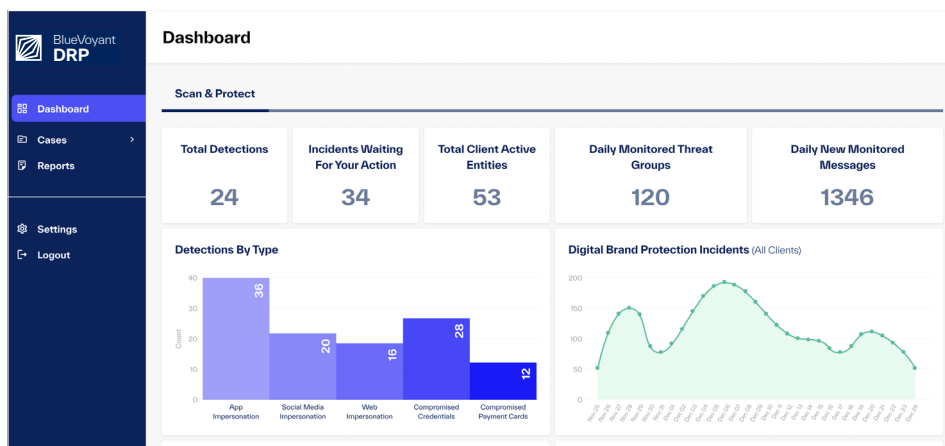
BlueVoyant
DRP

Dashboard
Cases
Reports

Settings
Logout

Dashboard

Scan & Protect

| Total Detections | Incidents Waiting For Your Action | Total Client Active Entities | Daily Monitored Threat Groups | Daily New Monitored Messages |
|---|---|---|---|---|
| 24 | 34 | 53 | 120 | 1346 |

Detections By Type

40
30
20
10
0
Count

36
20
16
28
12

App Impersonation
Social Media Impersonation
Web Impersonation
Compromised Credentials
Compromised Payment Cards

Digital Brand Protection Incidents (All Clients)

200
150
100
50
0

Nov 25
Nov 26
Nov 27
Nov 28
Nov 29
Nov 30
Dec 01
Dec 02
Dec 03
Dec 04
Dec 05
Dec 06
Dec 07
Dec 08
Dec 09
Dec 10
Dec 11
Dec 12
Dec 13
Dec 14
Dec 15
Dec 16
Dec 17
Dec 18
Dec 19
Dec 20
Dec 21
Dec 22
Dec 23
Dec 24